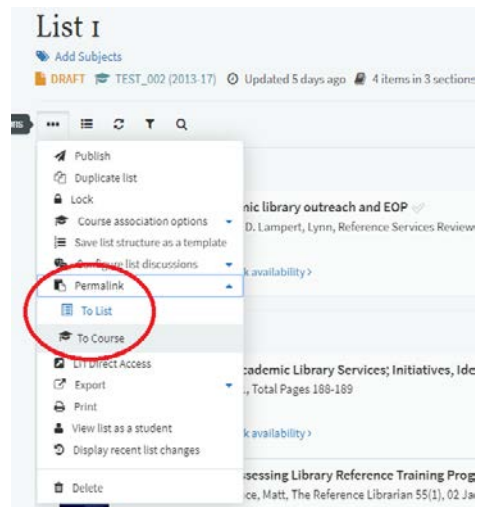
List 1

Add Subjects

DRAFT TEST_002 (2013-17) Updated 5 days ago 4 items in 3 section

ms

Publish
Duplicate list
Lock
Course association options
Save list structure as a template
Configure list discussions
Permalink
To List
To Course
LTI Direct Access
Export
Print
View list as a student
Display recent list changes
Delete

nic library outreach and EOP
D. Lampert, Lynn, Reference Services Review
k availability

cademic Library Services; Initiatives, Ide
., Total Pages 188-189
k availability

ssessing Library Reference Training Prog
ce, Matt, The Reference Librarian 55(1), 02 Ja